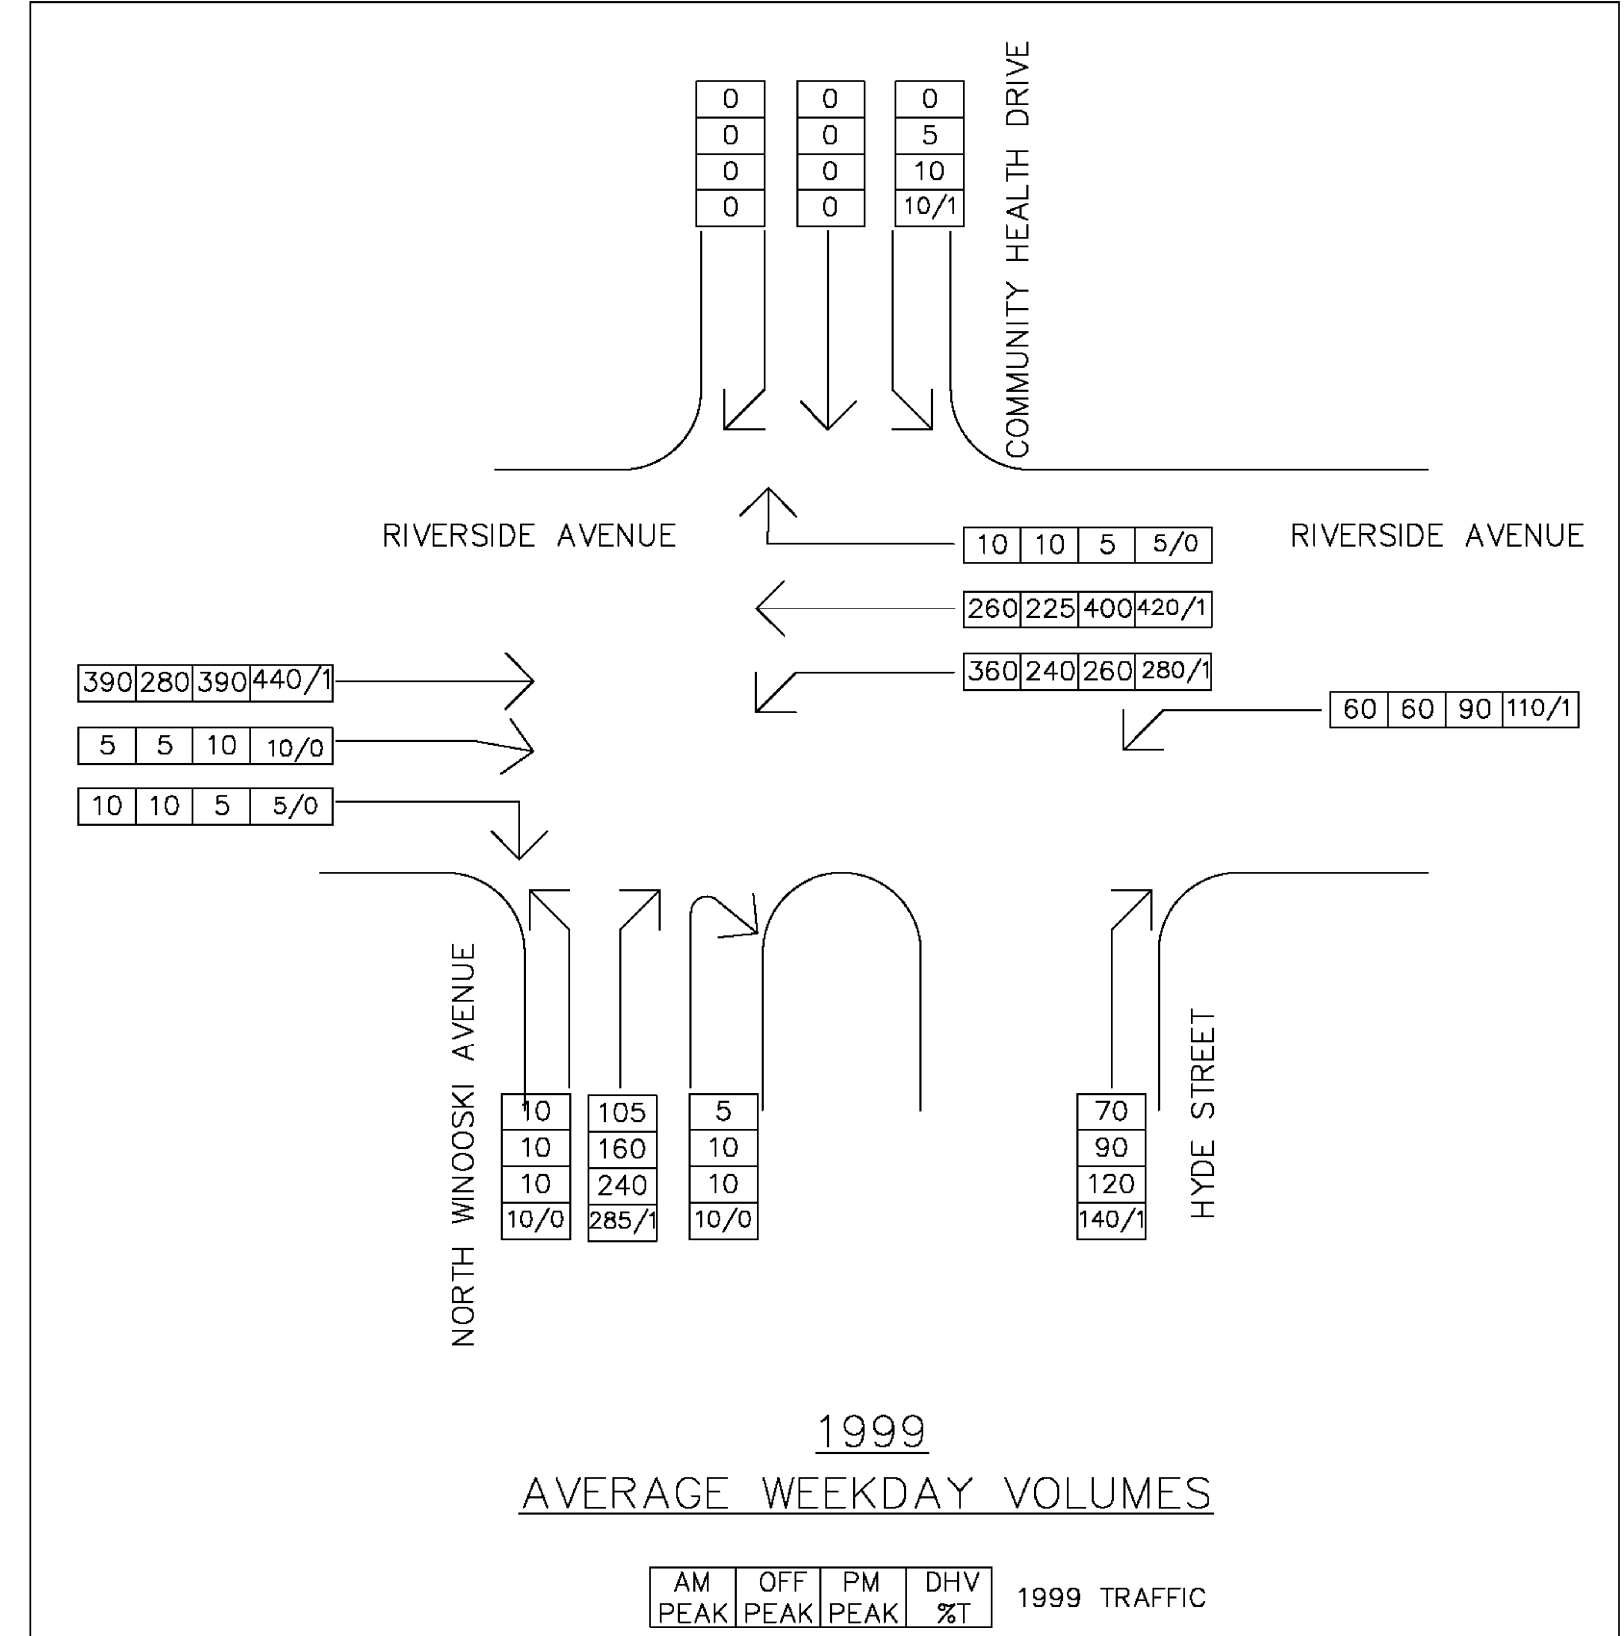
| 0 |
|---|
| 0 |
| 0 |
| 0 |

| 0 |
|---|
| 0 |
| 0 |
| 0 |

| 0 |
|---|
| 5 |
| 10 |
| 10/1 |

COMMUNITY HEALTH DRIVE

RIVERSIDE AVENUE

RIVERSIDE AVENUE

| 10 | 10 | 5 | 5/0 |
|---|---|---|---|

| 260 | 225 | 400 | 420/1 |
|---|---|---|---|

| 360 | 240 | 260 | 280/1 |
|---|---|---|---|

| 60 | 60 | 90 | 110/1 |
|---|---|---|---|

| 390 | 280 | 390 | 440/1 |
|---|---|---|---|

| 5 | 5 | 10 | 10/0 |
|---|---|---|---|

| 10 | 10 | 5 | 5/0 |
|---|---|---|---|

NORTH WINOOSKI AVENUE

| 10 |
|---|
| 10 |
| 10 |
| 10/0 |

| 105 |
|---|
| 160 |
| 240 |
| 285/1 |

| 5 |
|---|
| 10 |
| 10 |
| 10/0 |

| 70 |
|---|
| 90 |
| 120 |
| 140/1 |

HYDE STREET

1999

AVERAGE WEEKDAY VOLUMES

| AM PEAK | OFF PEAK | PM PEAK | DHV %T |
|---|---|---|---|

1999 TRAFFIC